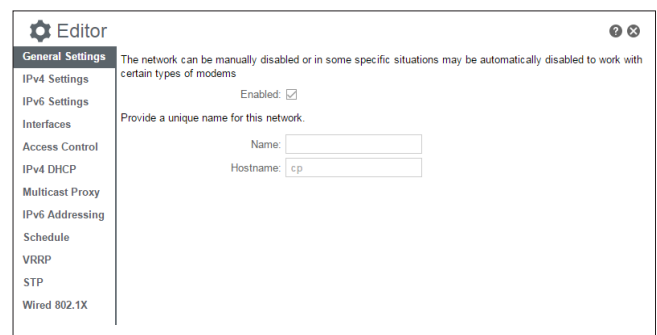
Editor

General Settings
IPv4 Settings
IPv6 Settings
Interfaces
Access Control
IPv4 DHCP
Multicast Proxy
IPv6 Addressing
Schedule
VRRP
STP
Wired 802.1X

The network can be manually disabled or in some specific situations may be automatically disabled to work with certain types of modems

Enabled: ☑

Provide a unique name for this network.

Name:
Hostname: cp